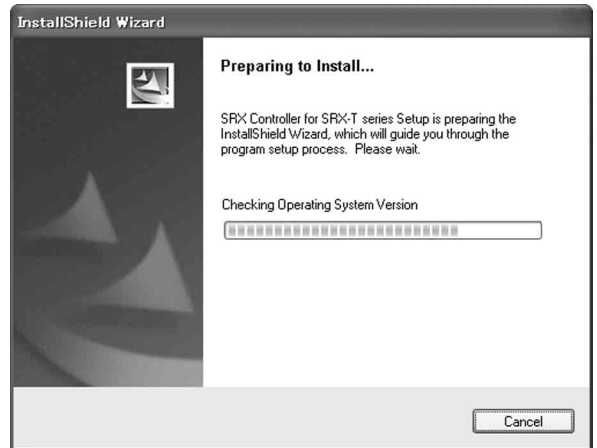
InstallShield Wizard

Preparing to Install...

SRX Controller for SRX-T series Setup is preparing the InstallShield Wizard, which will guide you through the program setup process. Please wait.

Checking Operating System Version

Cancel